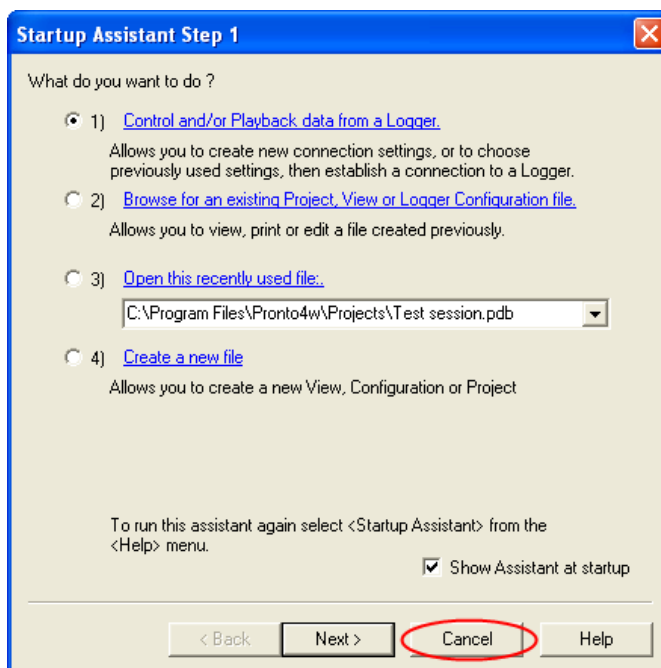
Startup Assistant Step 1

What do you want to do ?

1) Control and/or Playback data from a Logger.

Allows you to create new connection settings, or to choose previously used settings, then establish a connection to a Logger.

2) Browse for an existing Project, View or Logger Configuration file.

Allows you to view, print or edit a file created previously.

3) Open this recently used file:.

C:\Program Files\Pronto4w\Projects\Test session.pdb

4) Create a new file

Allows you to create a new View, Configuration or Project

To run this assistant again select <Startup Assistant> from the <Help> menu.

Show Assistant at startup

< Back | Next > | Cancel | Help